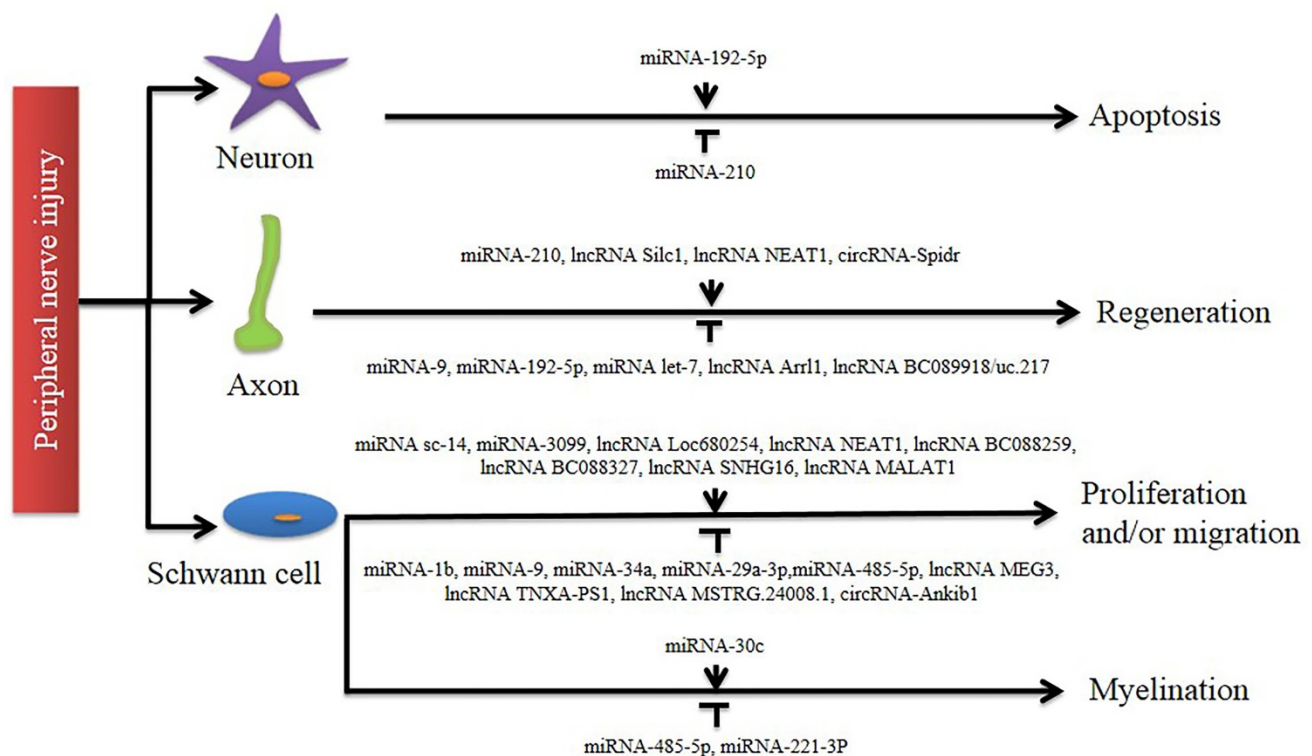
Peripheral nerve injury

Neuron

miRNA-192-5p

miRNA-210

Apoptosis

Axon

miRNA-210, lncRNA Silc1, lncRNA NEAT1, circRNA-Spidr

miRNA-9, miRNA-192-5p, miRNA let-7, lncRNA Arrl1, lncRNA BC089918/uc.217

Regeneration

Schwann cell

miRNA sc-14, miRNA-3099, lncRNA Loc680254, lncRNA NEAT1, lncRNA BC088259, lncRNA BC088327, lncRNA SNHG16, lncRNA MALAT1

miRNA-1b, miRNA-9, miRNA-34a, miRNA-29a-3p,miRNA-485-5p, lncRNA MEG3, lncRNA TNXA-PS1, lncRNA MSTRG.24008.1, circRNA-Ankib1

Proliferation and/or migration

miRNA-30c

miRNA-485-5p, miRNA-221-3P

Myelination